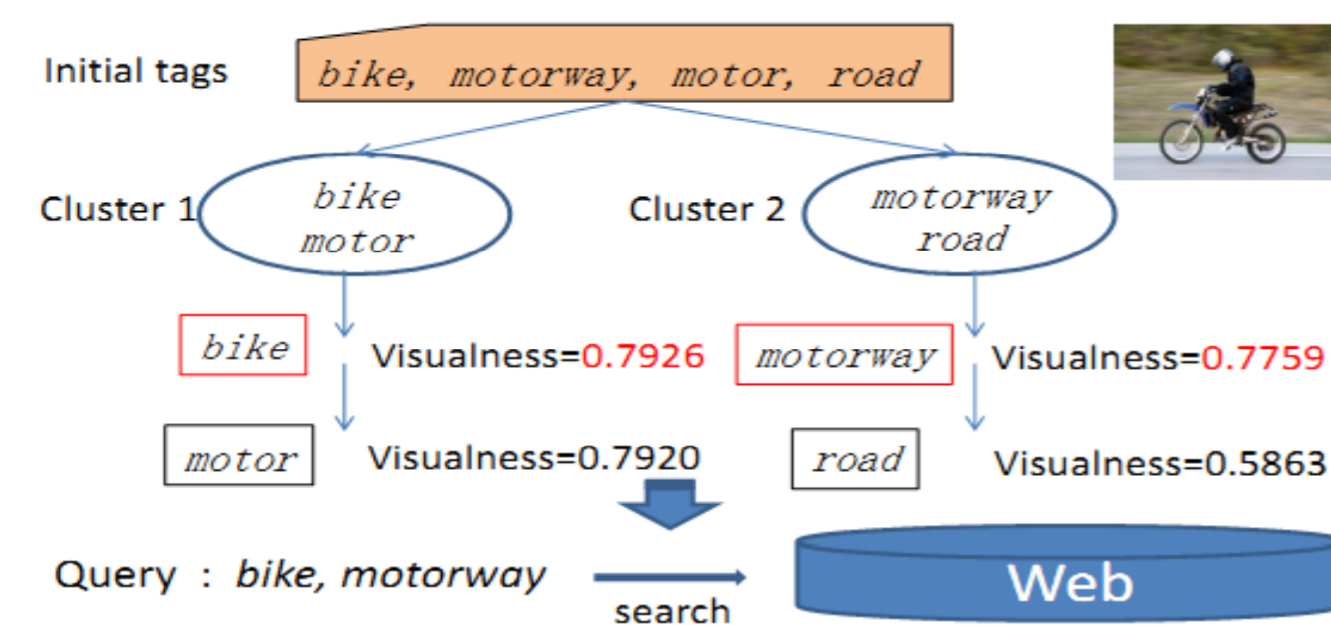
Initial tags

bike, motorway, motor, road

Cluster 1

bike
motor

Cluster 2

motorway
road

bike

Visualness=0.7926

motor

Visualness=0.7920

motorway

Visualness=0.7759

road

Visualness=0.5863

Query : bike, motorway

search

Web